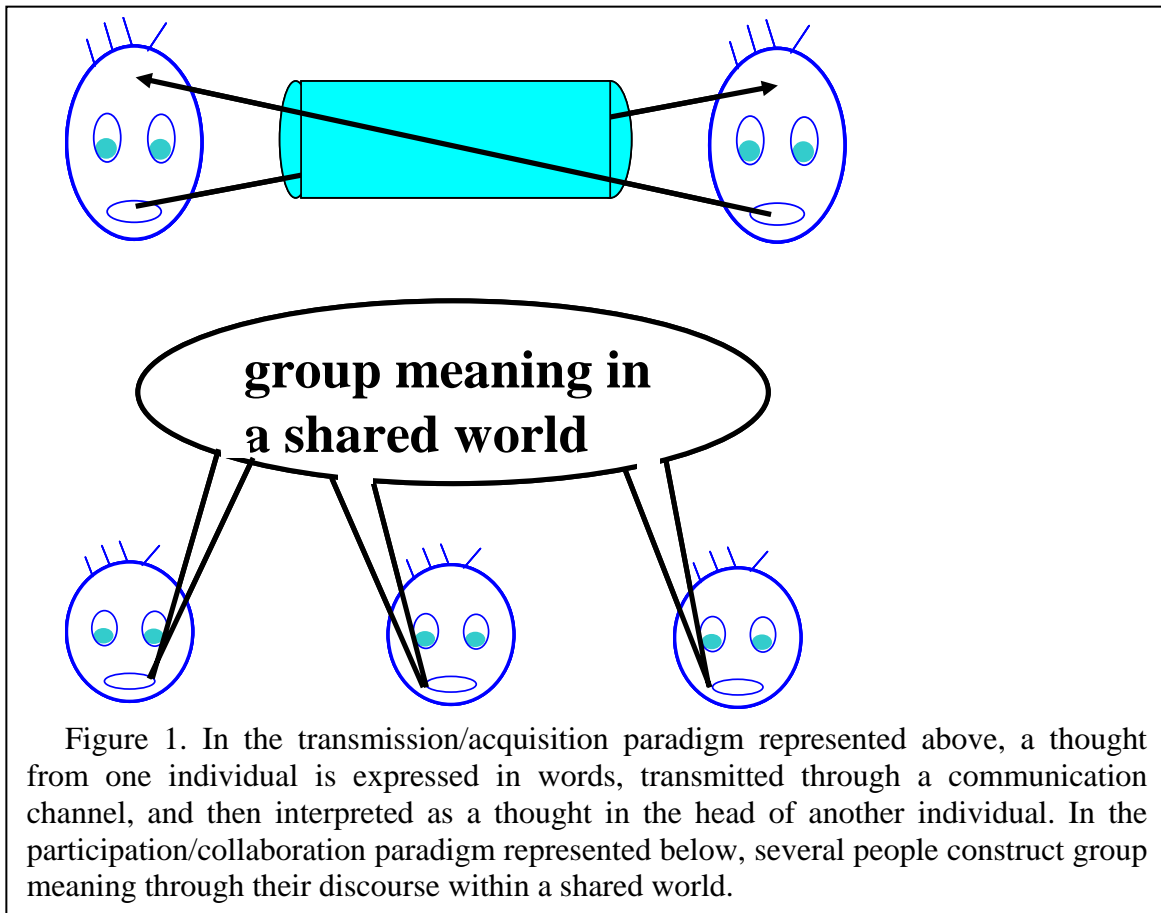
group meaning in a shared world

Figure 1. In the transmission/acquisition paradigm represented above, a thought from one individual is expressed in words, transmitted through a communication channel, and then interpreted as a thought in the head of another individual. In the participation/collaboration paradigm represented below, several people construct group meaning through their discourse within a shared world.